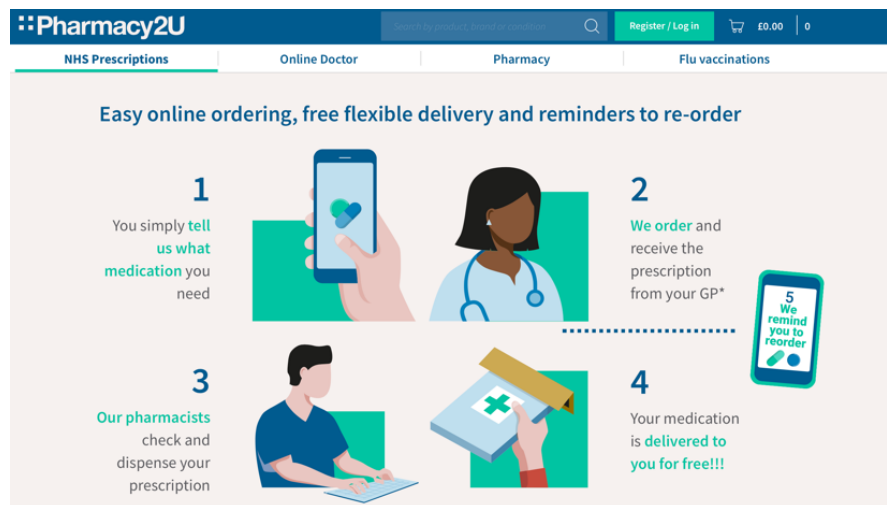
Pharmacy2U

Search by product, brand or condition

Register / Log in

£0.00 | 0

NHS Prescriptions

Online Doctor

Pharmacy

Flu vaccinations

Easy online ordering, free flexible delivery and reminders to re-order

1

You simply tell us what medication you need

2

We order and receive the prescription from your GP*

5

We remind you to reorder

3

Our pharmacists check and dispense your prescription

4

Your medication is delivered to you for free!!!